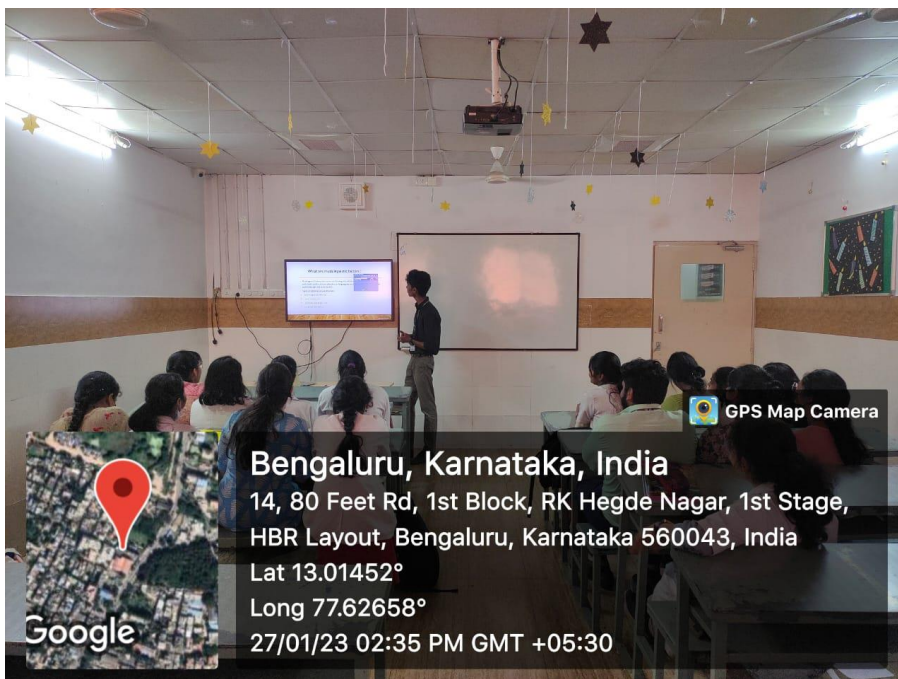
GPS Map Camera

Bengaluru, Karnataka, India
14, 80 Feet Rd, 1st Block, RK Hegde Nagar, 1st Stage, HBR Layout, Bengaluru, Karnataka 560043, India
Lat 13.01452°
Long 77.62658°
27/01/23 02:35 PM GMT +05:30

Google